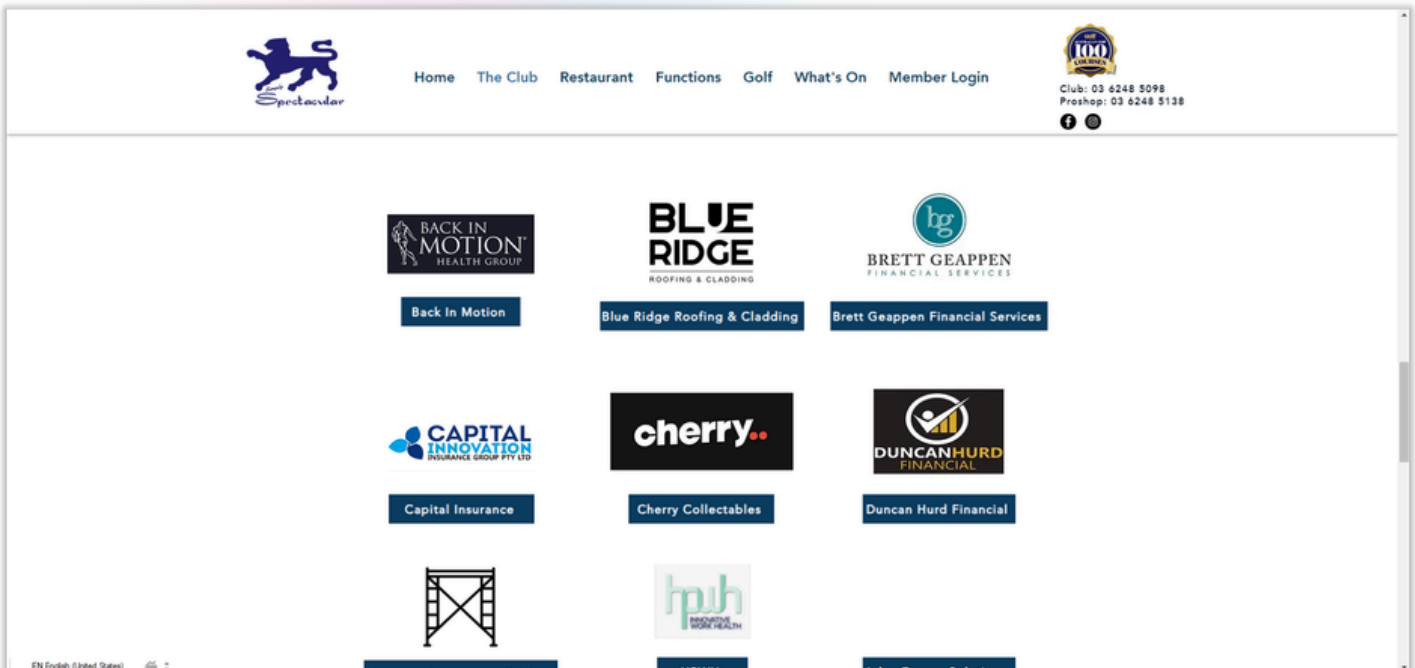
Spectacular

Home The Club Restaurant Functions Golf What's On Member Login

100 COURSES

Club: 03 6248 5098
Proshop: 03 6248 5138

BACK IN MOTION HEALTH GROUP

Back In Motion

BLUE RIDGE ROOFING & CLADDING

Blue Ridge Roofing & Cladding

bg BRETT GEAPPEN FINANCIAL SERVICES

Brett Geappen Financial Services

CAPITAL INNOVATION INSURANCE GROUP PTY LTD

Capital Insurance

cherry

Cherry Collectables

DUNCANHURD FINANCIAL

Duncan Hurd Financial

hpwh INNOVATIVE WORK HEALTH

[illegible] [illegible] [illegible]

EN English (United States)